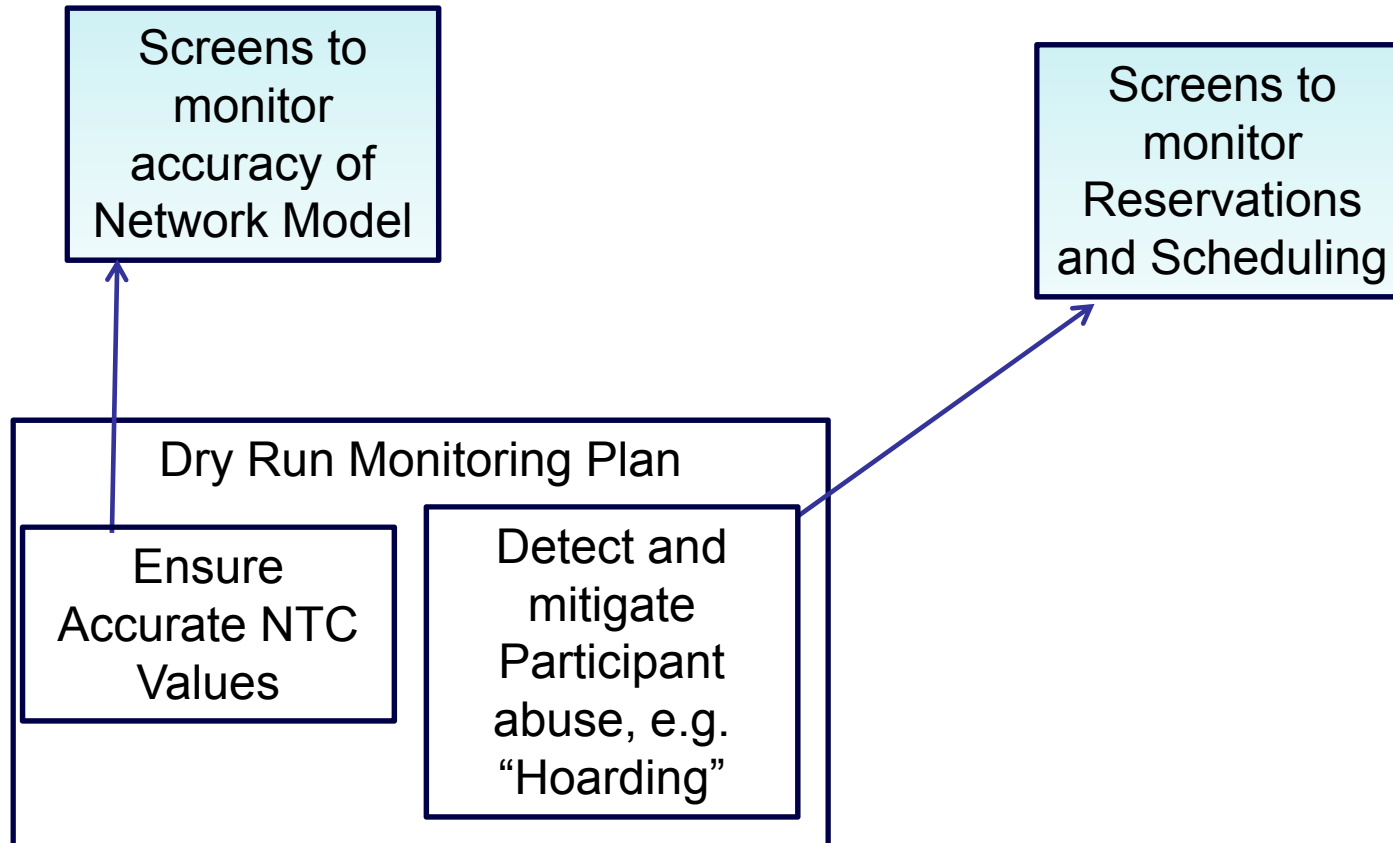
Screens to monitor accuracy of Network Model

Screens to monitor Reservations and Scheduling

Dry Run Monitoring Plan

Ensure Accurate NTC Values

Detect and mitigate Participant abuse, e.g. “Hoarding”